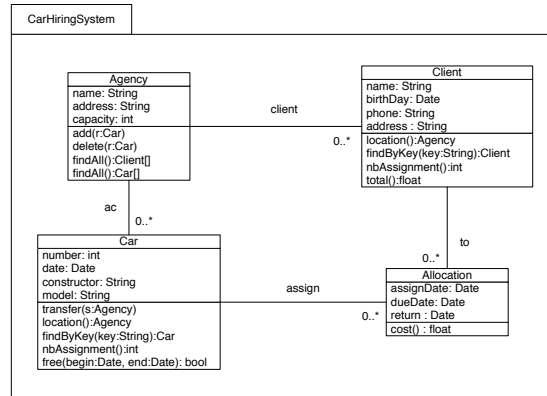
CarHiringSystem

Agency
name: String
address: String
capacity: int
add(r:Car)
delete(r:Car)
findAll():Client[]
findAll():Car[]

client

0..*

Client
name: String
birthDay: Date
phone: String
address : String
location():Agency
findByKey(key:String):Client
nbAssignment():int
total():float

ac

0..*

to

0..*

Car
number: int
date: Date
constructor: String
model: String
transfer(s:Agency)
location():Agency
findByKey(key:String):Car
nbAssignment():int
free(begin:Date, end:Date): bool

assign

0..*

Allocation
assignDate: Date
dueDate: Date
return : Date
cost() : float